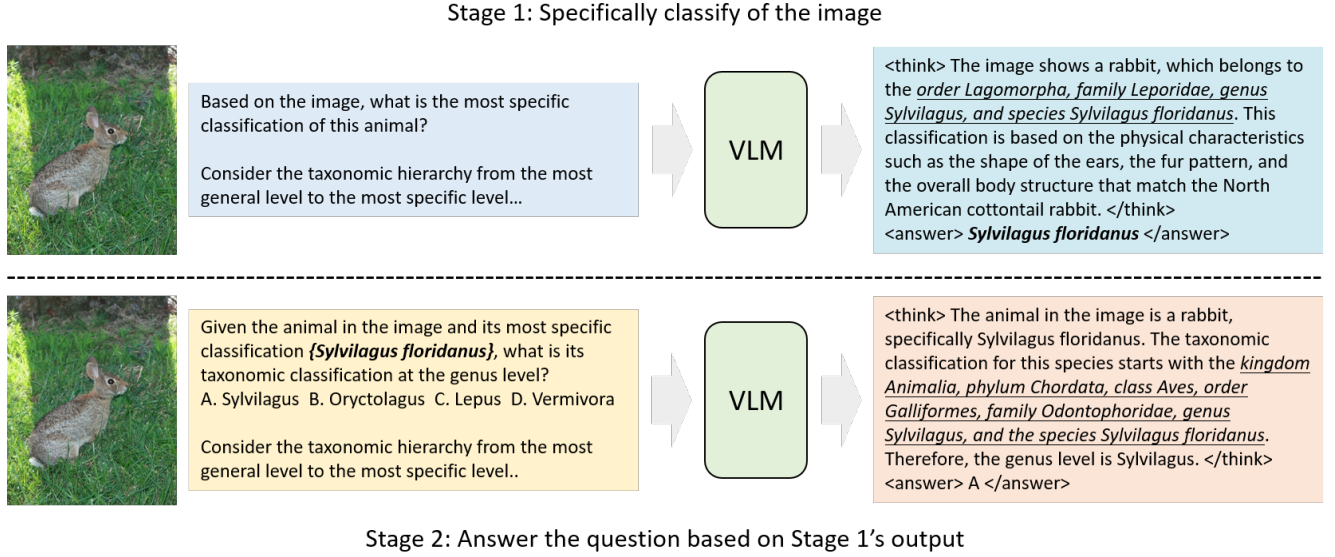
Stage 1: Specifically classify of the image

Based on the image, what is the most specific classification of this animal?

Consider the taxonomic hierarchy from the most general level to the most specific level...

VLM

<think> The image shows a rabbit, which belongs to the *order Lagomorpha, family Leporidae, genus Sylvilagus, and species Sylvilagus floridanus*. This classification is based on the physical characteristics such as the shape of the ears, the fur pattern, and the overall body structure that match the North American cottontail rabbit. </think>
<answer> ***Sylvilagus floridanus*** </answer>

Given the animal in the image and its most specific classification ***{Sylvilagus floridanus}***, what is its taxonomic classification at the genus level?
A. Sylvilagus B. Oryctolagus C. Lepus D. Vermivora

Consider the taxonomic hierarchy from the most general level to the most specific level..

VLM

<think> The animal in the image is a rabbit, specifically Sylvilagus floridanus. The taxonomic classification for this species starts with the *kingdom Animalia, phylum Chordata, class Aves, order Galliformes, family Odontophoridae, genus Sylvilagus, and the species Sylvilagus floridanus*. Therefore, the genus level is Sylvilagus. </think>
<answer> A </answer>

Stage 2: Answer the question based on Stage 1's output